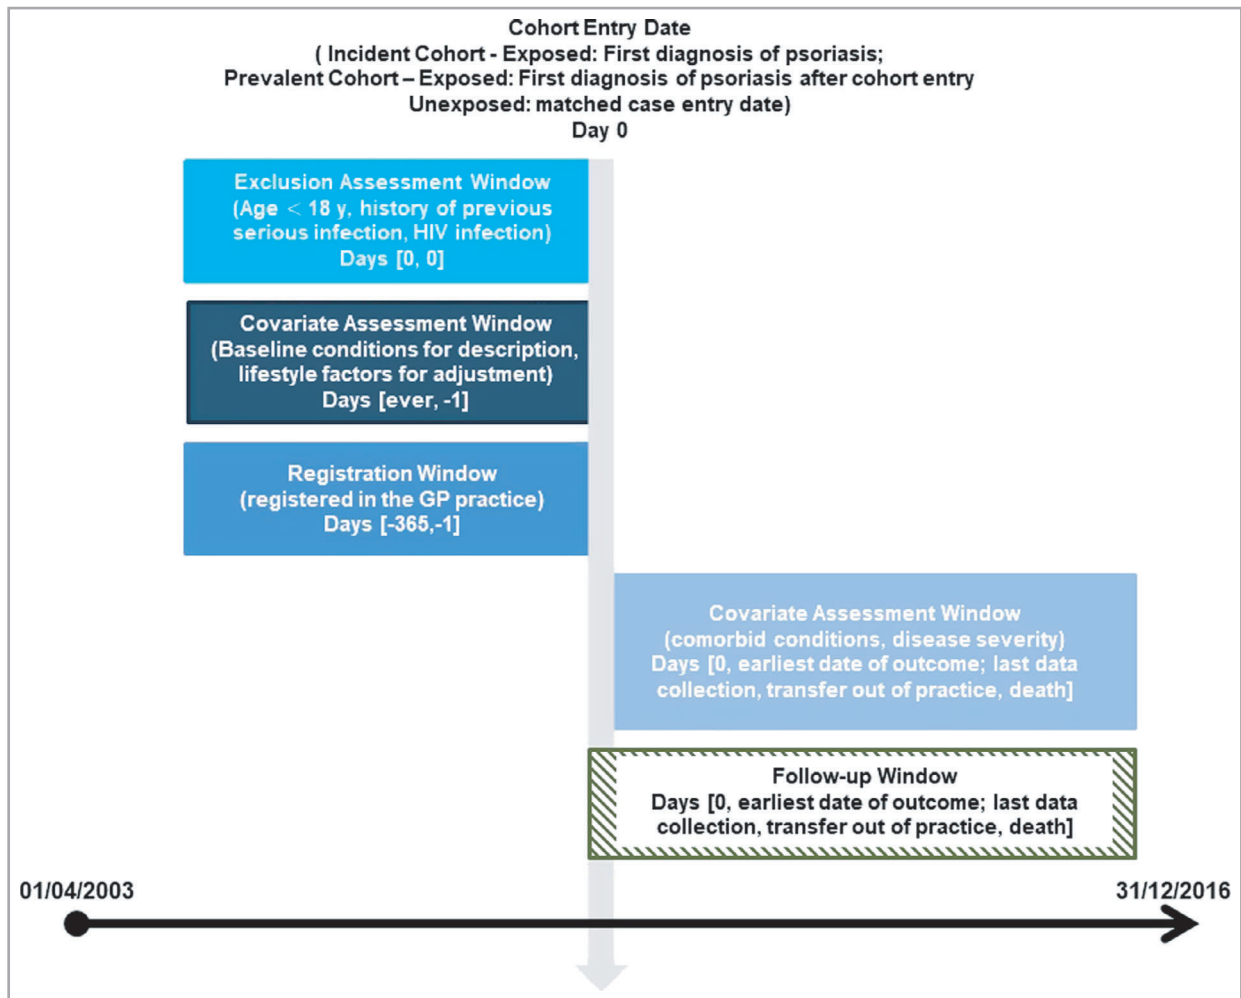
Cohort Entry Date
( Incident Cohort - Exposed: First diagnosis of psoriasis;
Prevalent Cohort – Exposed: First diagnosis of psoriasis after cohort entry
Unexposed: matched case entry date)
Day 0

Exclusion Assessment Window
(Age < 18 y, history of previous serious infection, HIV infection)
Days [0, 0]

Covariate Assessment Window
(Baseline conditions for description, lifestyle factors for adjustment)
Days [ever, -1]

Registration Window
(registered in the GP practice)
Days [-365,-1]

Covariate Assessment Window
(comorbid conditions, disease severity)
Days [0, earliest date of outcome; last data collection, transfer out of practice, death]

Follow-up Window
Days [0, earliest date of outcome; last data collection, transfer out of practice, death]

01/04/2003

31/12/2016